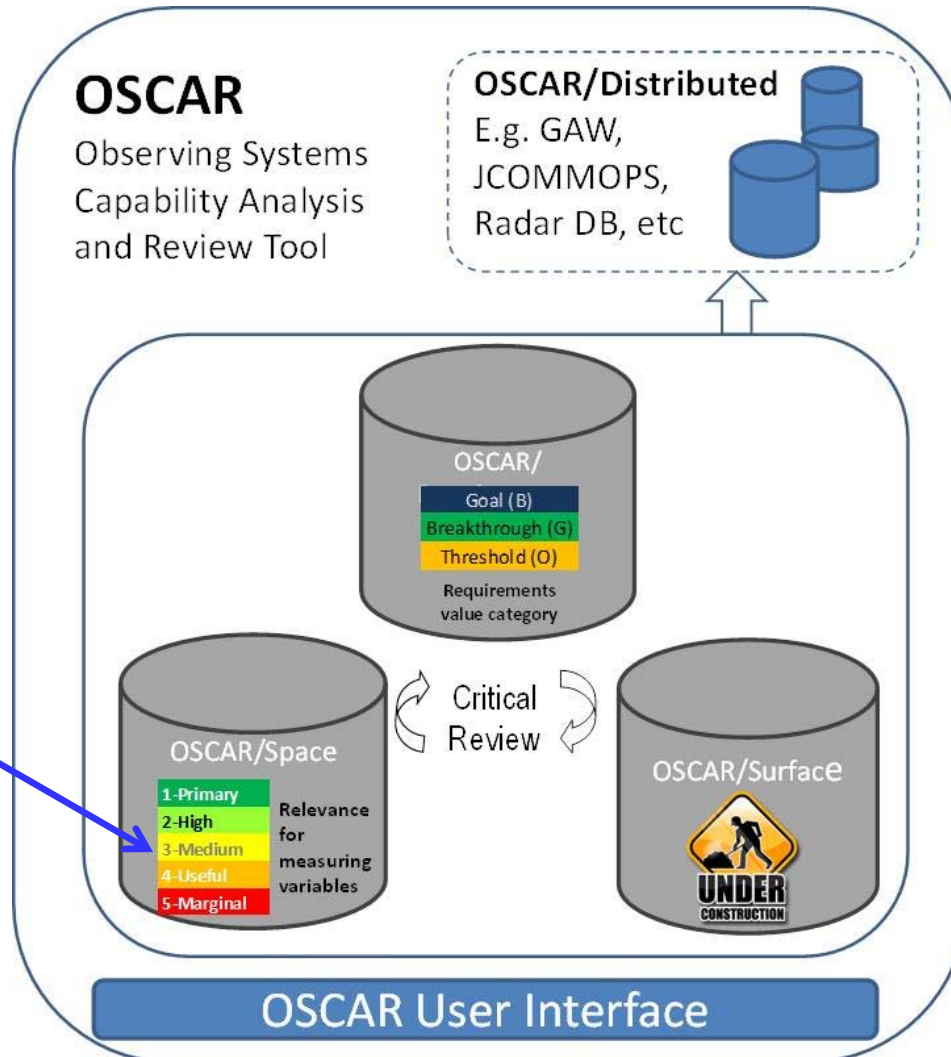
OSCAR
Observing Systems Capability Analysis and Review Tool

OSCAR/Distributed
E.g. GAW, JCOMMOPS, Radar DB, etc

OSCAR/

Goal (B)
Breakthrough (G)
Threshold (O)

Requirements value category

Critical Review

OSCAR/Space

1-Primary
2-High
3-Medium
4-Useful
5-Marginal

Relevance for measuring variables

OSCAR/Surface

UNDER CONSTRUCTION

OSCAR User Interface